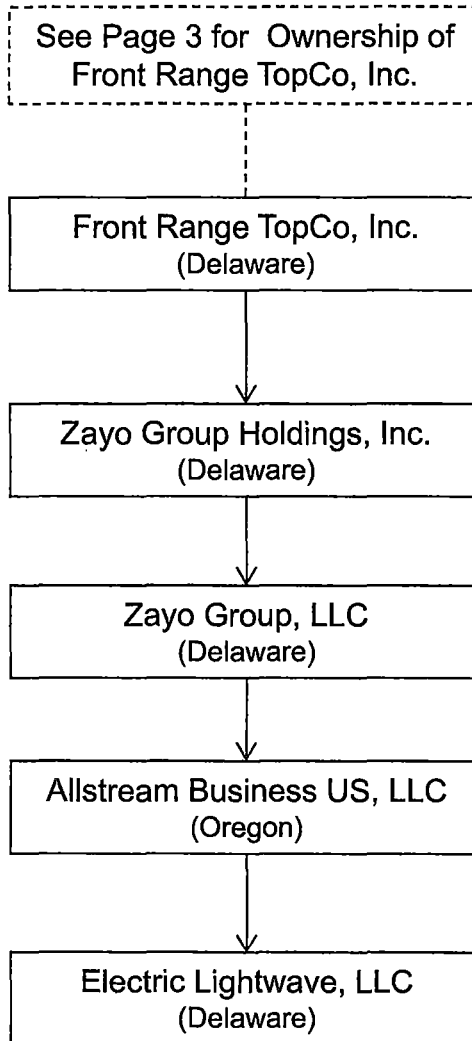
See Page 3 for Ownership of Front Range TopCo, Inc.

Front Range TopCo, Inc.
(Delaware)

Zayo Group Holdings, Inc.
(Delaware)

Zayo Group, LLC
(Delaware)

Allstream Business US, LLC
(Oregon)

Electric Lightwave, LLC
(Delaware)